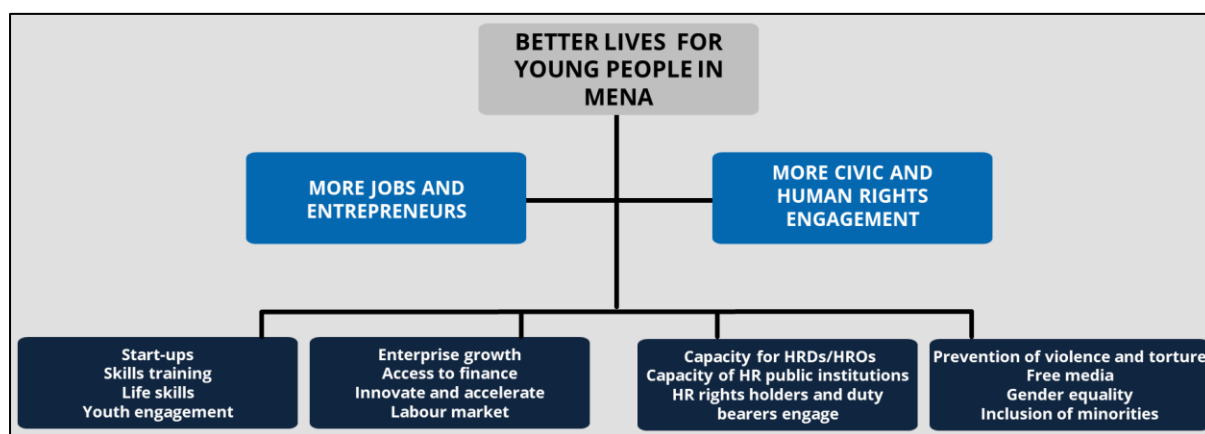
BETTER LIVES FOR YOUNG PEOPLE IN MENA

MORE JOBS AND ENTREPRENEURS

MORE CIVIC AND HUMAN RIGHTS ENGAGEMENT

Start-ups
Skills training
Life skills
Youth engagement

Enterprise growth
Access to finance
Innovate and accelerate
Labour market

Capacity for HRDs/HROs
Capacity of HR public institutions
HR rights holders and duty bearers engage

Prevention of violence and torture
Free media
Gender equality
Inclusion of minorities